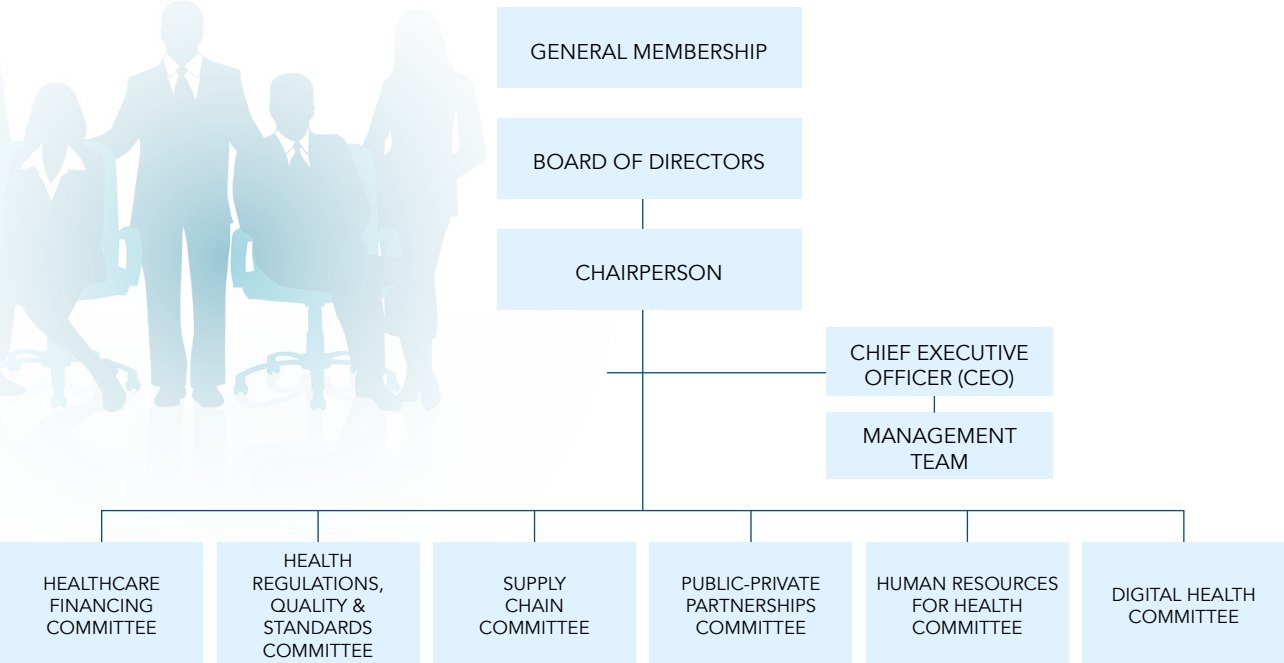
GENERAL MEMBERSHIP

BOARD OF DIRECTORS

CHAIRPERSON

CHIEF EXECUTIVE OFFICER (CEO)

MANAGEMENT TEAM

HEALTHCARE FINANCING COMMITTEE

HEALTH REGULATIONS, QUALITY & STANDARDS COMMITTEE

SUPPLY CHAIN COMMITTEE

PUBLIC-PRIVATE PARTNERSHIPS COMMITTEE

HUMAN RESOURCES FOR HEALTH COMMITTEE

DIGITAL HEALTH COMMITTEE